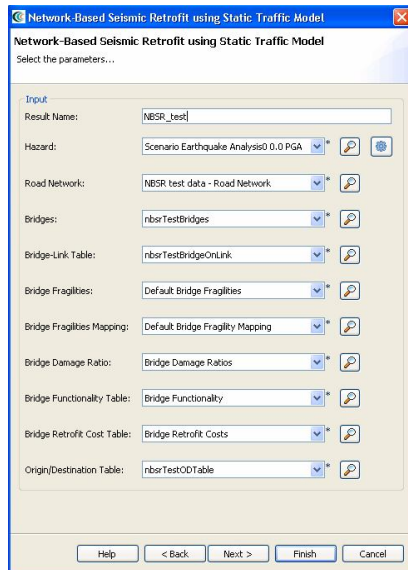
Network-Based Seismic Retrofit using Static Traffic Model

Network-Based Seismic Retrofit using Static Traffic Model
Select the parameters...

Input

Result Name: NBSR_test

Hazard: Scenario Earthquake Analysis0 0.0 PGA *

Road Network: NBSR test data - Road Network *

Bridges: nbsrTestBridges *

Bridge-Link Table: nbsrTestBridgeOnLink *

Bridge Fragilities: Default Bridge Fragilities *

Bridge Fragilities Mapping: Default Bridge Fragility Mapping *

Bridge Damage Ratio: Bridge Damage Ratios *

Bridge Functionality Table: Bridge Functionality *

Bridge Retrofit Cost Table: Bridge Retrofit Costs *

Origin/Destination Table: nbsrTestODTable *

Help | < Back | Next > | Finish | Cancel